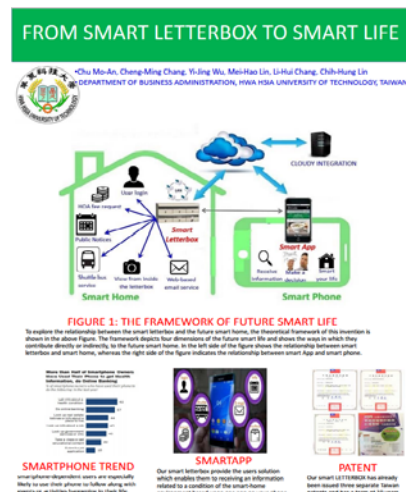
FROM SMART LETTERBOX TO SMART LIFE

Chu Mo-An, Cheng-Ming Chang, Yi-Jing Wu, Mei-Hao Lin, Li-Hui Chang, Chih-Hung Lin
DEPARTMENT OF BUSINESS ADMINISTRATION, HWA HSIA UNIVERSITY OF TECHNOLOGY, TAIWAN

華夏科技大學
HWA HSIA UNIVERSITY OF TECHNOLOGY

CLOUDY INTEGRATION
User login
HOA fee request
Public Notices
Smart Letterbox
Shuttle bus service
View from inside the letterbox
Web-based email service
Smart Home
Smart App
Receive information
Make a decision
Smart your life
Smart Phone

FIGURE 1: THE FRAMEWORK OF FUTURE SMART LIFE

To explore the relationship between the smart letterbox and the future smart home, the theoretical framework of this invention is shown in the above Figure. The framework depicts four dimensions of the future smart life and shows the ways in which they contribute directly or indirectly, to the future smart home. In the left side of the figure shows the relationship between smart letterbox and smart home, whereas the right side of the figure indicates the relationship between smart App and smart phone.

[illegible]

SMARTPHONE TREND
smartphone-dependent users are especially likely to use their phone to follow along with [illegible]

SMARTAPP
Our smart letterbox provide the users solution which enables them to receiving an information related to a condition of the smart-home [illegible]

PATENT
Our smart LETTERBOX has already been issued three separate Taiwan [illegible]